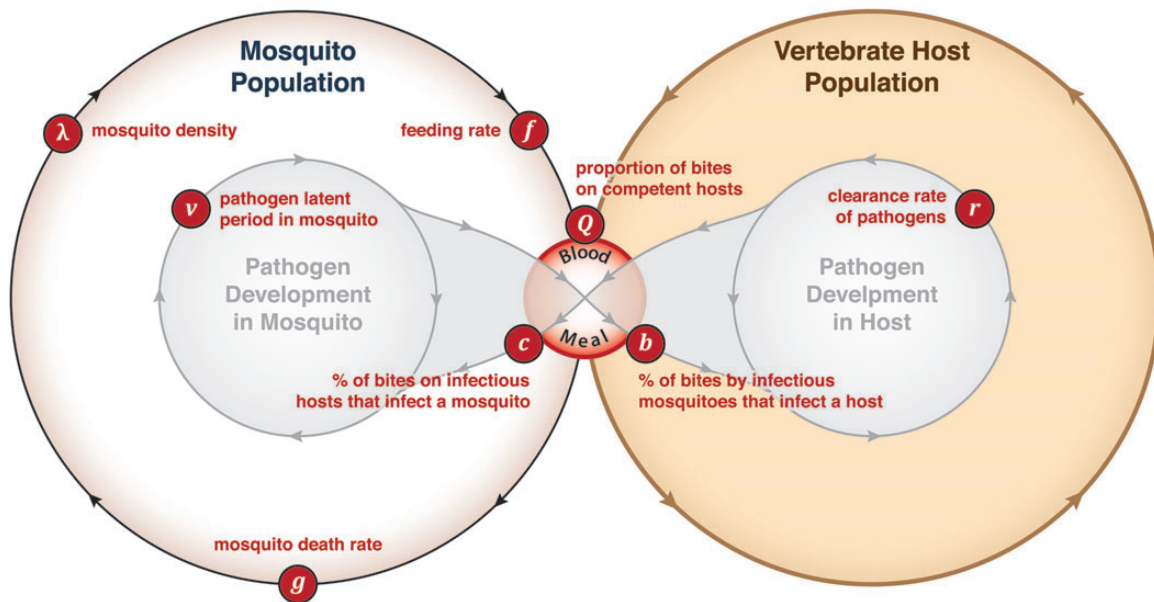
Mosquito Population

Vertebrate Host Population

$\lambda$ mosquito density

feeding rate $f$

proportion of bites on competent hosts

$v$ pathogen latent period in mosquito

$Q$

clearance rate of pathogens $r$

Blood

Pathogen Development in Mosquito

Pathogen Develpment in Host

$c$ Meal $b$

% of bites on infectious hosts that infect a mosquito

% of bites by infectious mosquitoes that infect a host

mosquito death rate

$g$